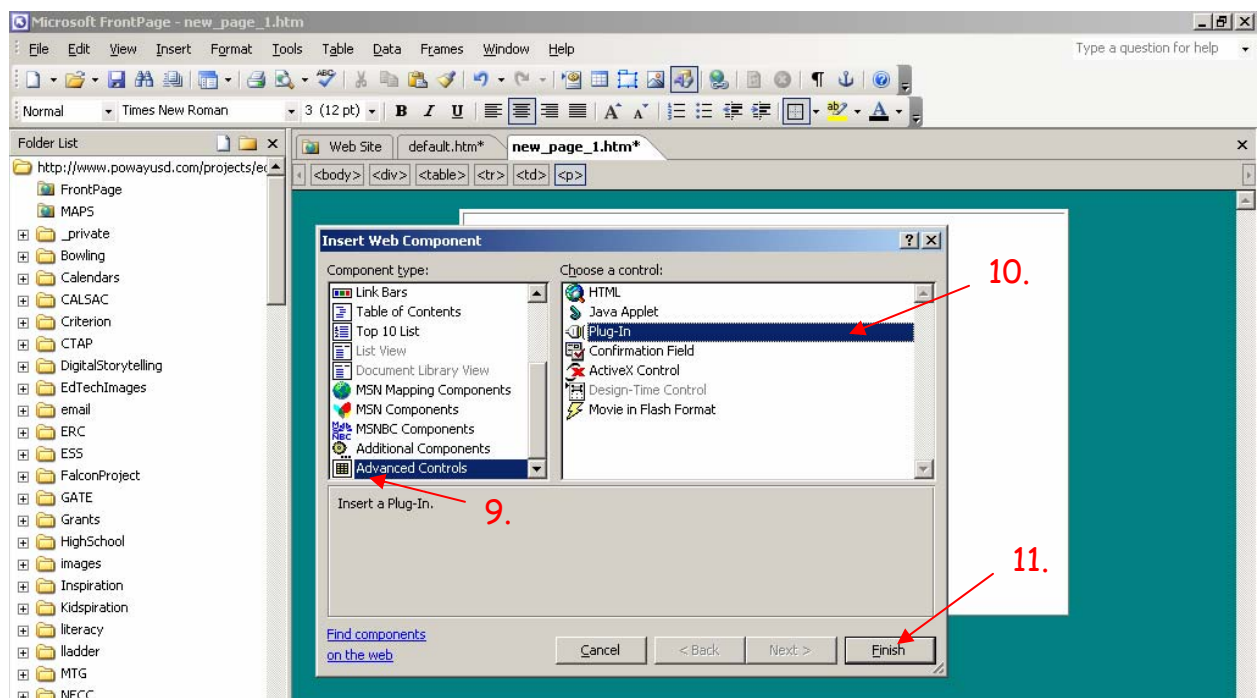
Microsoft FrontPage - new_page_1.htm

File Edit View Insert Format Tools Table Data Frames Window Help

Type a question for help

Normal Times New Roman 3 (12 pt) B I U

Folder List

http://www.powayusd.com/projects/ec

FrontPage
MAPS
_private
Bowling
Calendars
CALSAC
Criterion
CTAP
DigitalStorytelling
EdTechImages
email
ERC
ESS
FalconProject
GATE
Grants
HighSchool
images
Inspiration
Kidspiration
literacy
lladder
MTG
NECC

Web Site default.htm* new_page_1.htm*

<body> <div> <table> <tr> <td> <p>

Insert Web Component

Component type:
Link Bars
Table of Contents
Top 10 List
List View
Document Library View
MSN Mapping Components
MSN Components
MSNBC Components
Additional Components
Advanced Controls

Choose a control:
HTML
Java Applet
Plug-In
Confirmation Field
ActiveX Control
Design-Time Control
Movie in Flash Format

Insert a Plug-In.

Find components on the web

Cancel < Back Next > Finish

10.

9.

11.